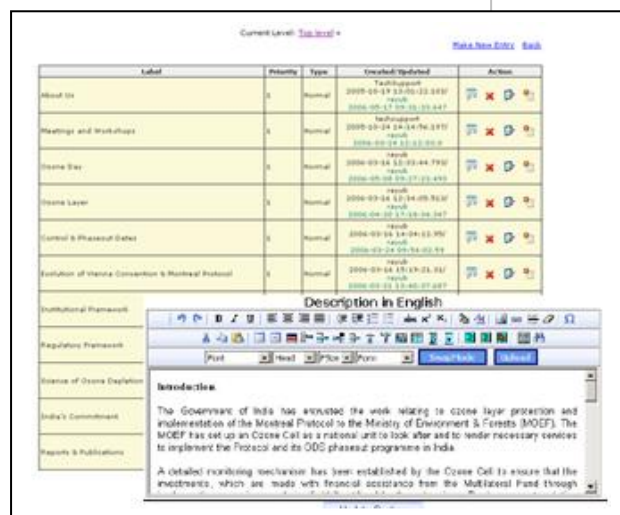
Current Level: Top level »

Make New Entry Back

| Label | Priority | Type | Created/Updated | Action |
|---|---|---|---|---|
| About Us | 1 | Normal | Techsupport 2005-05-19 13:01:22.103/ rasub 2006-05-17 09:31:33.447 | |
| Meetings and Workshops | 1 | Normal | techsupport 2005-03-24 14:14:56.197/ rasub 2006-03-24 12:12:55.0 | |
| Ozone Day | 1 | Normal | rasub 2006-03-14 12:32:44.793/ rasub 2006-05-08 09:27:23.493 | |
| Ozone Layer | 1 | Normal | rasub 2006-03-14 12:34:05.513/ rasub 2006-04-20 17:18:34.347 | |
| Control & Phaseout Dates | 1 | Normal | rasub 2006-03-14 14:04:13.70/ rasub 2006-03-24 09:54:02.93 | |
| Evolution of Vienna Convention & Montreal Protocol | 1 | Normal | rasub 2006-03-14 15:19:21.31/ rasub 2006-03-31 13:40:37.087 | |
| Institutional Framework | | | | |
| Regulatory Framework | | | | |
| Science of Ozone Depletion | | | | |
| India's Commitment | | | | |
| Reports & Publications | | | | |

Description in English

Font Head Pfor Form SwapMode Upload

Introduction

The Government of India has entrusted the work relating to ozone layer protection and implementation of the Montreal Protocol to the Ministry of Environment & Forests (MOEF). The MOEF has set up an Ozone Cell as a national unit to look after and to render necessary services to implement the Protocol and its ODS phaseout programme in India.

A detailed monitoring mechanism has been established by the Ozone Cell to ensure that the investments, which are made with financial assistance from the Multilateral Fund through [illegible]

Update Content